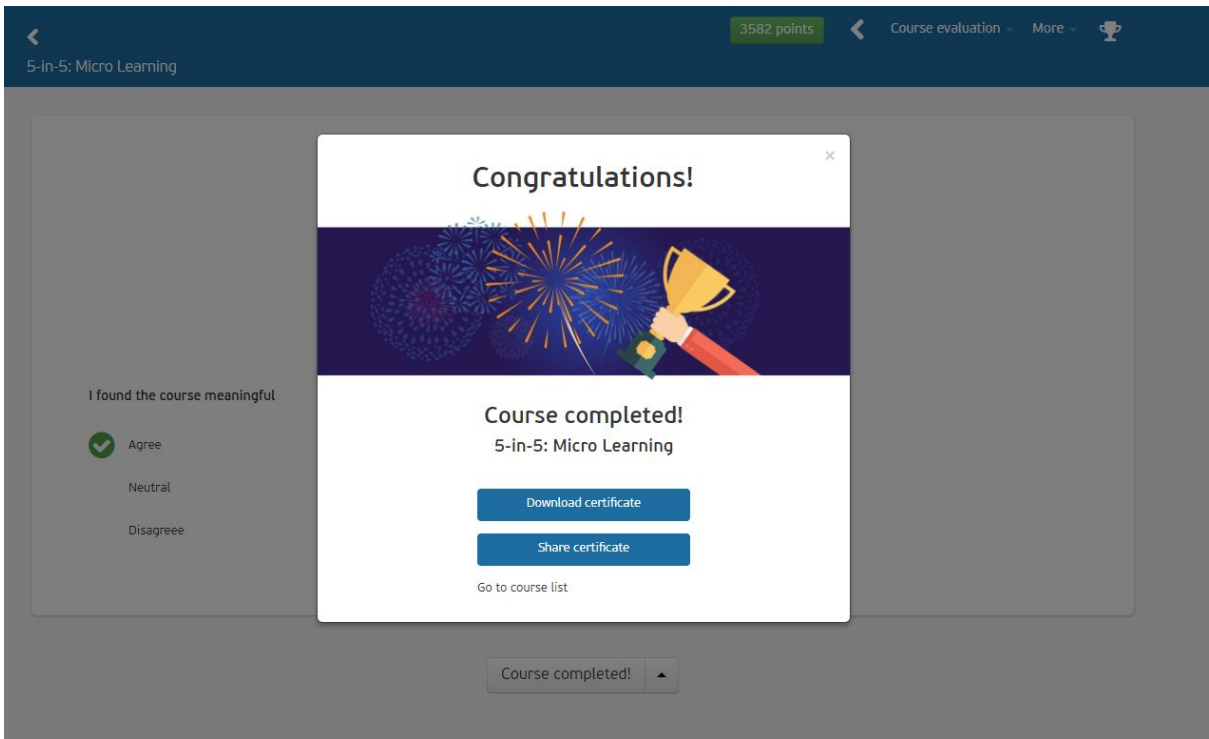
5-in-5: Micro Learning

3582 points

Course evaluation

More

I found the course meaningful

Agree

Neutral

Disagreee

×

Congratulations!

Course completed!

5-in-5: Micro Learning

Download certificate

Share certificate

Go to course list

Course completed!